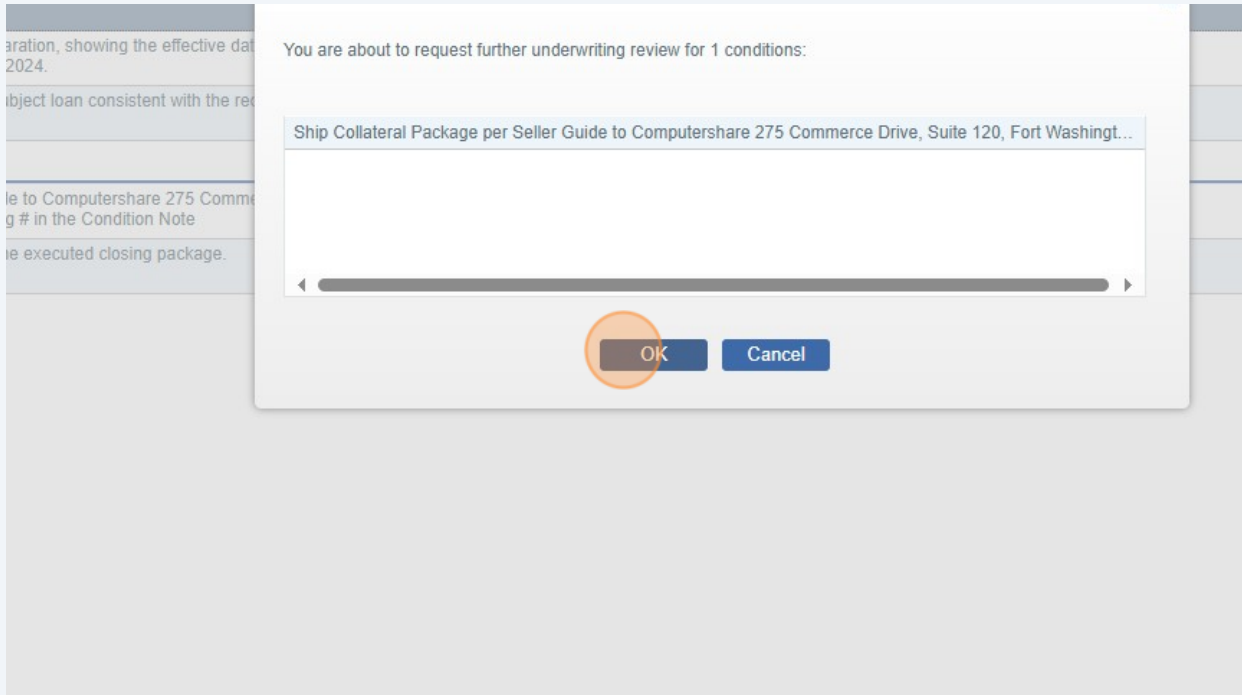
aration, showing the effective dat
2024.

ubject loan consistent with the rec

le to Computershare 275 Comme
g # in the Condition Note

he executed closing package.

You are about to request further underwriting review for 1 conditions:

Ship Collateral Package per Seller Guide to Computershare 275 Commerce Drive, Suite 120, Fort Washingt...

OK

Cancel